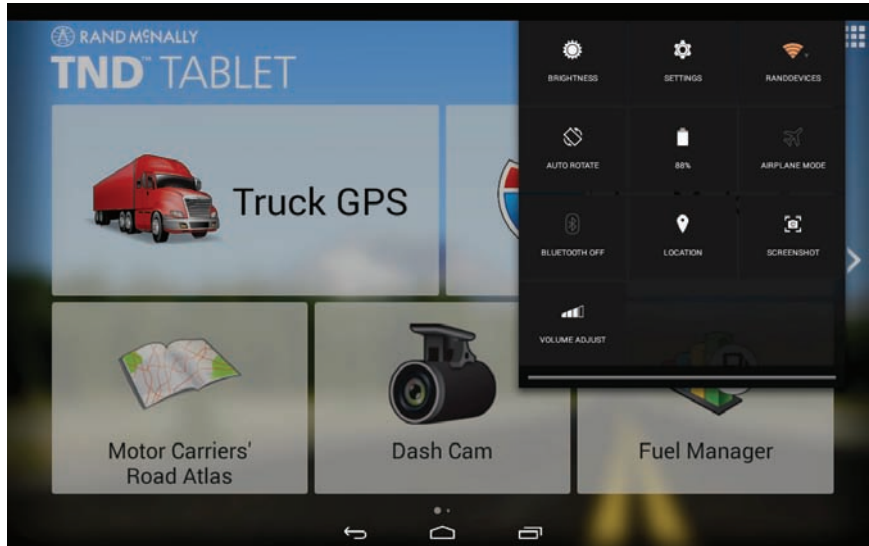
RAND MCNALLY
TND™ TABLET

Truck GPS

BRIGHTNESS
SETTINGS
RANDDEVICES

AUTO ROTATE
88%
AIRPLANE MODE

BLUETOOTH OFF
LOCATION
SCREENSHOT

VOLUME ADJUST

Motor Carriers' Road Atlas

Dash Cam

Fuel Manager